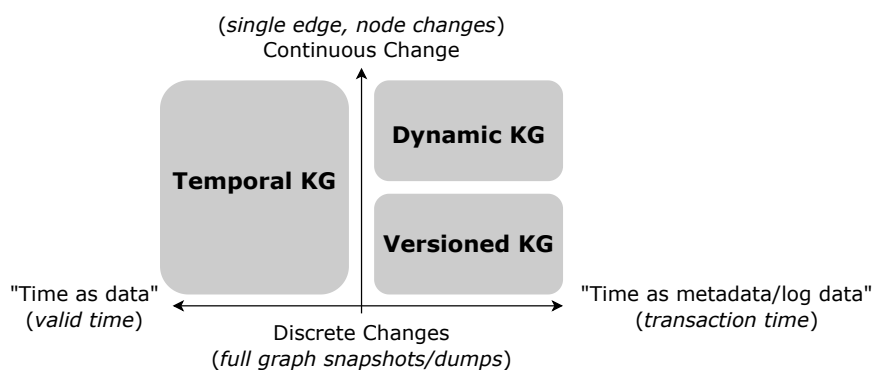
(single edge, node changes)
Continuous Change

Temporal KG

Dynamic KG

Versioned KG

"Time as data"
(valid time)

"Time as metadata/log data"
(transaction time)

Discrete Changes
(full graph snapshots/dumps)